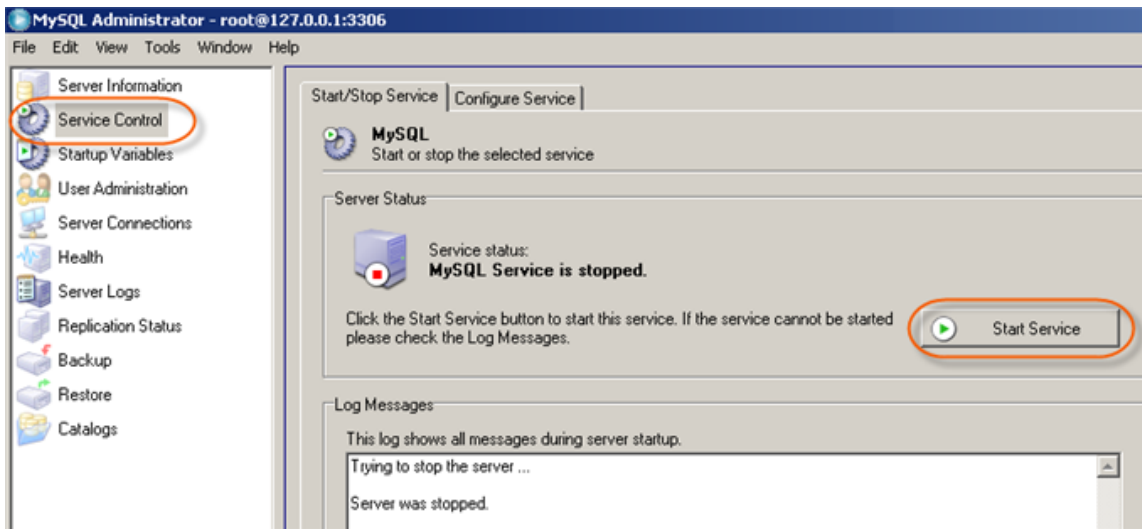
MySQL Administrator - root@127.0.0.1:3306

File Edit View Tools Window Help

Server Information
Service Control
Startup Variables
User Administration
Server Connections
Health
Server Logs
Replication Status
Backup
Restore
Catalogs

Start/Stop Service | Configure Service

MySQL
Start or stop the selected service

Server Status

Service status:
MySQL Service is stopped.

Click the Start Service button to start this service. If the service cannot be started please check the Log Messages.

Start Service

Log Messages

This log shows all messages during server startup.

Trying to stop the server ...

Server was stopped.